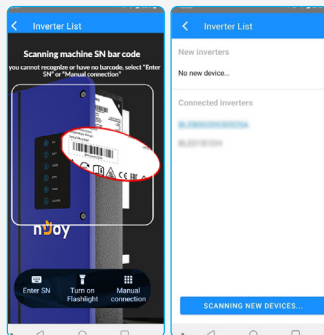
Inverter List

Scanning machine SN bar code

you cannot recognize or have no barcode, select "Enter SN" or "Manual connection"

nJoy

Enter SN

Turn on Flashlight

Manual connection

Inverter List

New inverters

No new device...

Connected inverters

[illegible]

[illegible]

SCANNING NEW DEVICES...